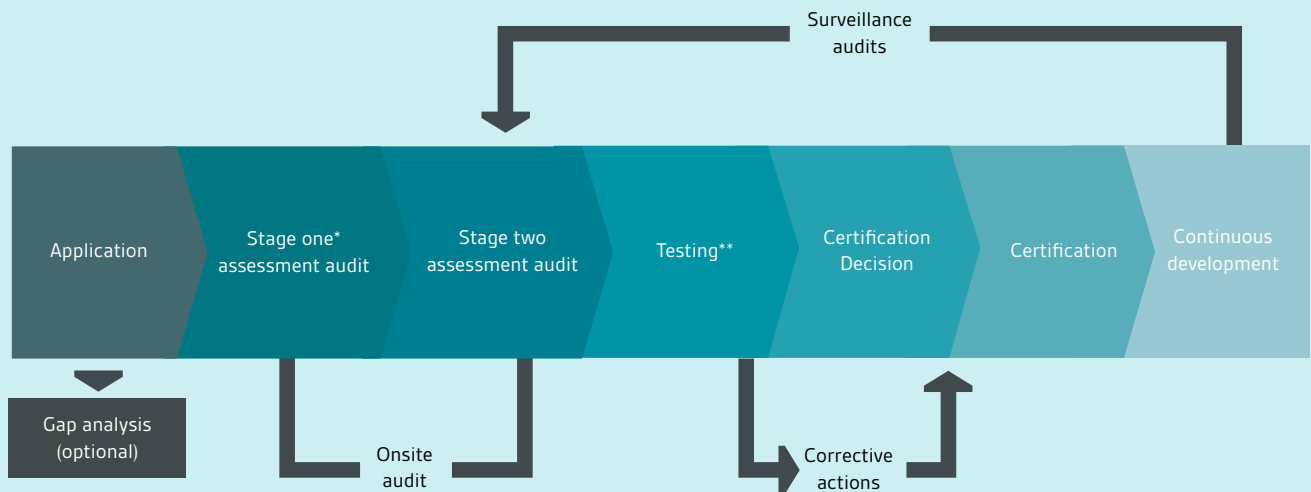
Surveillance audits

Application

Stage one* assessment audit

Stage two assessment audit

Testing**

Certification Decision

Certification

Continuous development

Gap analysis (optional)

Onsite audit

Corrective actions